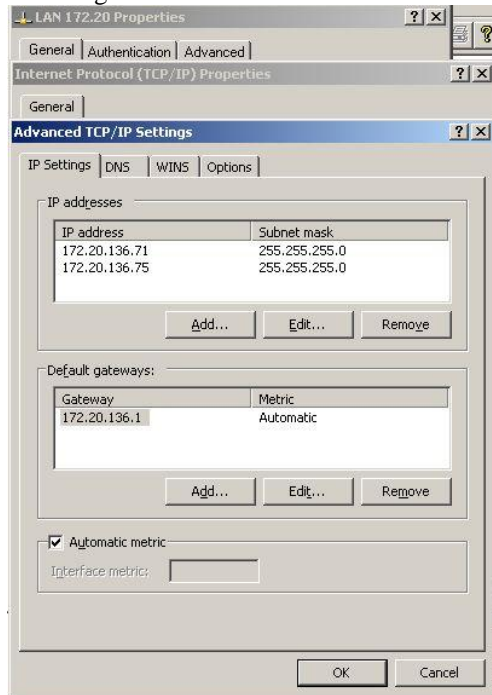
LAN 172.20 Properties ? X

General | Authentication | Advanced

Internet Protocol (TCP/IP) Properties ? X

General

Advanced TCP/IP Settings ? X

IP Settings | DNS | WINS | Options

IP addresses

| IP address | Subnet mask |
|---|---|
| 172.20.136.71 | 255.255.255.0 |
| 172.20.136.75 | 255.255.255.0 |

Add... Edit... Remove

Default gateways:

| Gateway | Metric |
|---|---|
| 172.20.136.1 | Automatic |

Add... Edit... Remove

Automatic metric

Interface metric:

OK Cancel